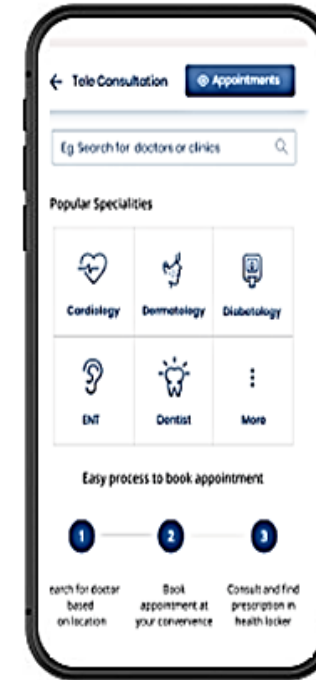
← Tele Consultation

Appointments

Eg Search for doctors or clinics

Popular Specialities

Cardiology

Dermatology

Diabetology

ENT

Dentist

More

Easy process to book appointment

1

2

3

earch for doctor based on location

Book appointment at your convenence

Consult and find prescription in health locker